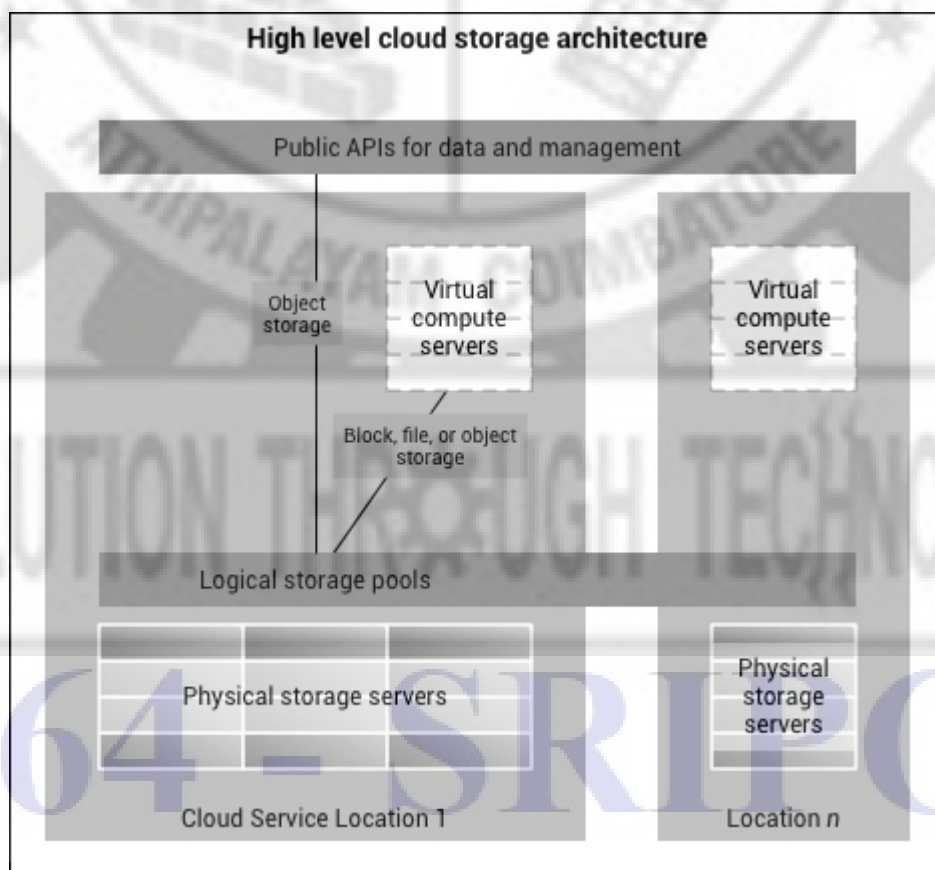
High level cloud storage architecture

Public APIs for data and management

Object storage

Virtual compute servers

Virtual compute servers

Block, file, or object storage

Logical storage pools

Physical storage servers

Physical storage servers

Cloud Service Location 1

Location *n*

PALAYAM COIMBATORE

UTION THROUGH TECHNO

64 - SRIP